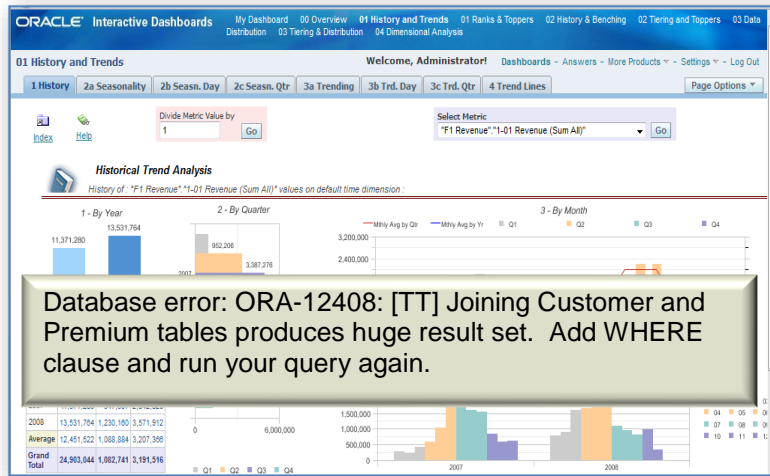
ORACLE Interactive Dashboards

My Dashboard 00 Overview 01 History and Trends 01 Ranks & Toppers 02 History & Benching 02 Tiering and Toppers 03 Data Distribution 03 Tiering & Distribution 04 Dimensional Analysis

01 History and Trends

Welcome, Administrator! Dashboards - Answers - More Products - Settings - Log Out

1 History 2a Seasonality 2b Seasn. Day 2c Seasn. Qtr 3a Trending 3b Trd. Day 3c Trd. Qtr 4 Trend Lines

Page Options

Index Help

Divide Metric Value by
1 Go

Select Metric
"F1 Revenue"."1-01 Revenue (Sum All)" Go

Historical Trend Analysis

History of : "F1 Revenue"."1-01 Revenue (Sum All)" values on default time dimension :

1 - By Year

11,371,280 13,531,764

2 - By Quarter

952,206 3,387,276

2007

3 - By Month

Mthly Avg by Qtr Mthly Avg by Yr Q1 Q2 Q3 Q4

3,200,000
2,400,000

Database error: ORA-12408: [TT] Joining Customer and Premium tables produces huge result set. Add WHERE clause and run your query again.

| 2008 | 13,531,764 | 1,230,160 | 3,571,912 |
|---|---|---|---|
| Average | 12,451,522 | 1,088,884 | 3,207,366 |
| Grand Total | 24,903,044 | 1,082,741 | 3,191,516 |

0 6,000,000

Q1 Q2 Q3 Q4

1,500,000
1,000,000
500,000
0

2007 2008

04 05 07 08 10 11